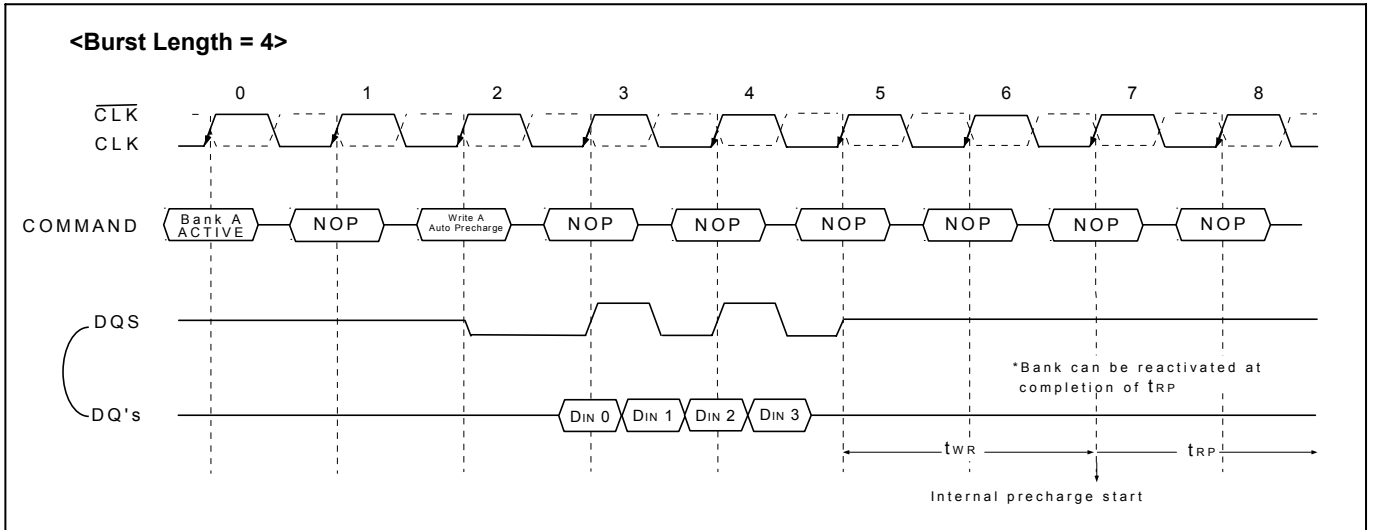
<Burst Length = 4>

0 1 2 3 4 5 6 7 8

$\overline{CLK}$

CLK

COMMAND

Bank A ACTIVE

NOP

Write A Auto Precharge

NOP

NOP

NOP

NOP

NOP

NOP

DQS

DQ's

DIN 0 DIN 1 DIN 2 DIN 3

*Bank can be reactivated at completion of $t_{RP}$

$t_{WR}$

$t_{RP}$

Internal precharge start